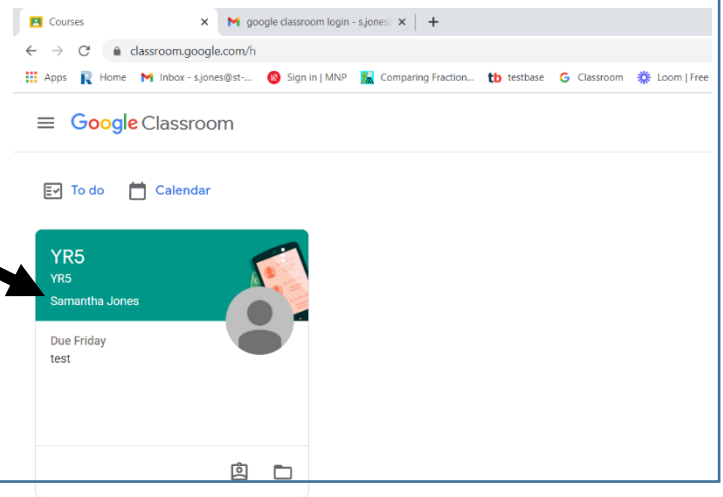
Courses ×
google classroom login - s.jones ×
+
classroom.google.com/h
Apps Home Inbox - s.jones@st-... Sign in | MNP Comparing Fraction... testbase Classroom Loom | Free

Google Classroom

To do Calendar

YR5
YR5
Samantha Jones

Due Friday
test